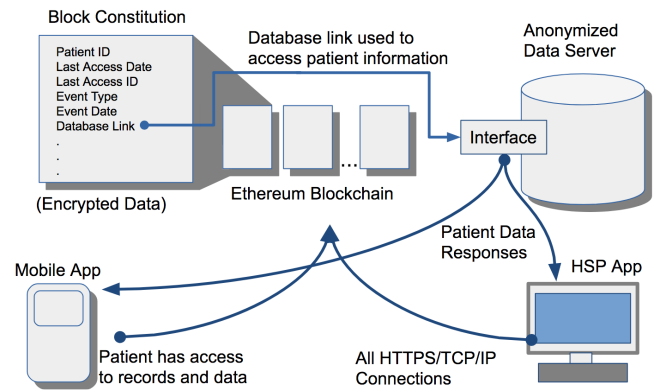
Block Constitution

Patient ID
Last Access Date
Last Access ID
Event Type
Event Date
Database Link
.
.
.

(Encrypted Data)

Database link used to access patient information

Anonymized Data Server

Interface

...

Ethereum Blockchain

Patient Data Responses

Mobile App

HSP App

Patient has access to records and data

All HTTPS/TCP/IP Connections